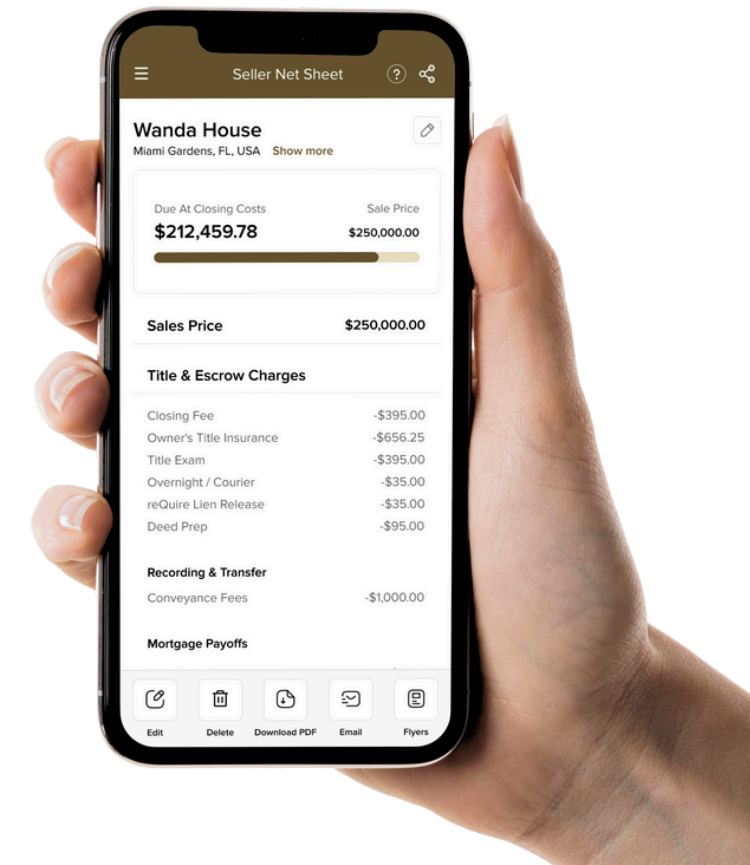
Seller Net Sheet

Wanda House
Miami Gardens, FL, USA Show more

Due At Closing Costs
$212,459.78
Sale Price
$250,000.00

| Sales Price | $250,000.00 |
|---|---|

Title & Escrow Charges

| Closing Fee | -$395.00 |
|---|---|
| Owner's Title Insurance | -$656.25 |
| Title Exam | -$395.00 |
| Overnight / Courier | -$35.00 |
| reQuire Lien Release | -$35.00 |
| Deed Prep | -$95.00 |

Recording & Transfer

| Conveyance Fees | -$1,000.00 |
|---|---|

Mortgage Payoffs

Edit Delete Download PDF Email Flyers